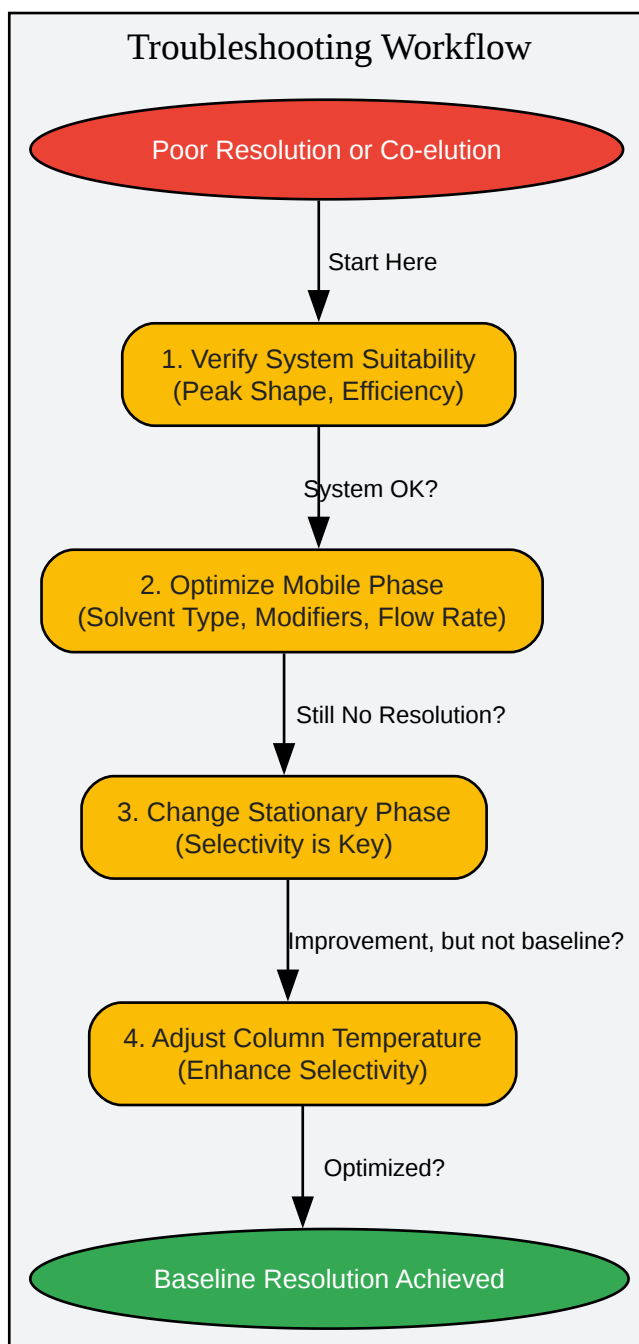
Troubleshooting Workflow

Poor Resolution or Co-elution

Start Here

1. Verify System Suitability
(Peak Shape, Efficiency)

System OK?

2. Optimize Mobile Phase
(Solvent Type, Modifiers, Flow Rate)

Still No Resolution?

3. Change Stationary Phase
(Selectivity is Key)

Improvement, but not baseline?

4. Adjust Column Temperature
(Enhance Selectivity)

Optimized?

Baseline Resolution Achieved